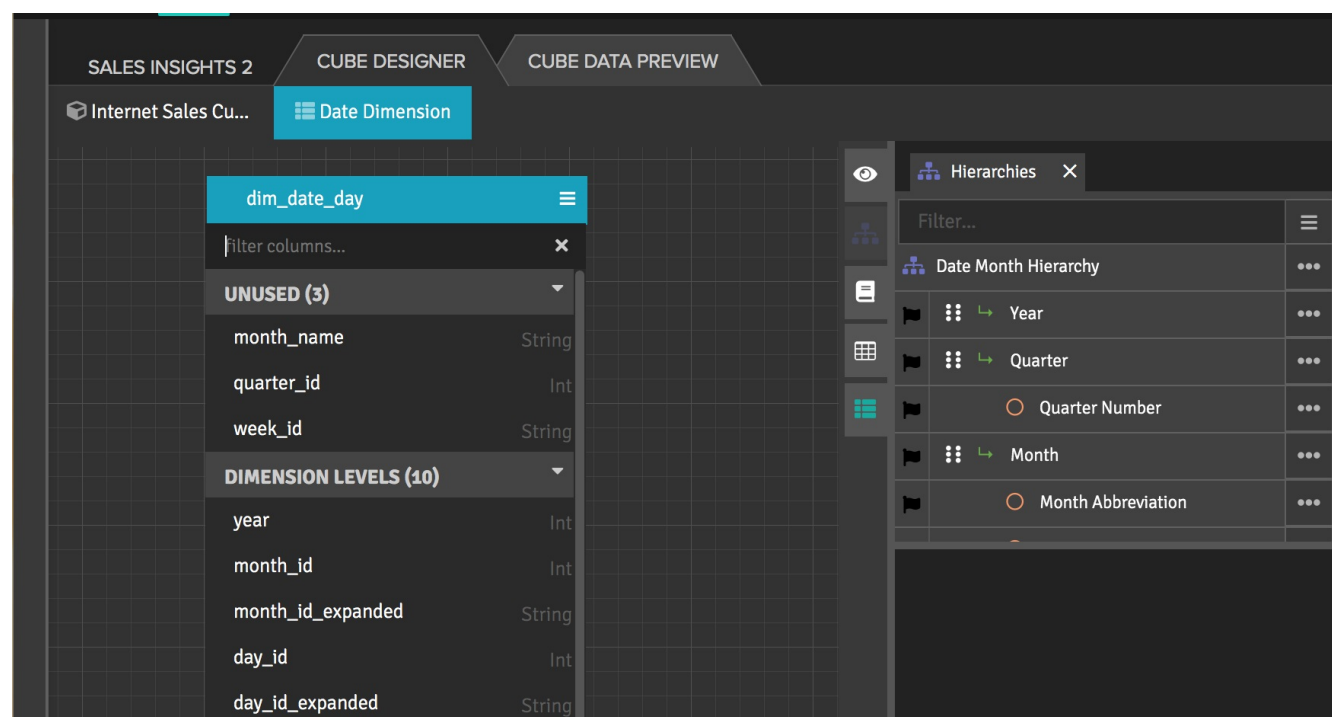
SALES INSIGHTS 2
CUBE DESIGNER
CUBE DATA PREVIEW
Internet Sales Cu...
Date Dimension

dim_date_day
Filter columns...
UNUSED (3)
month_name String
quarter_id Int
week_id String
DIMENSION LEVELS (10)
year Int
month_id Int
month_id_expanded String
day_id Int
day_id_expanded String

Hierarchies
Filter...
Date Month Hierarchy
Year
Quarter
Quarter Number
Month
Month Abbreviation